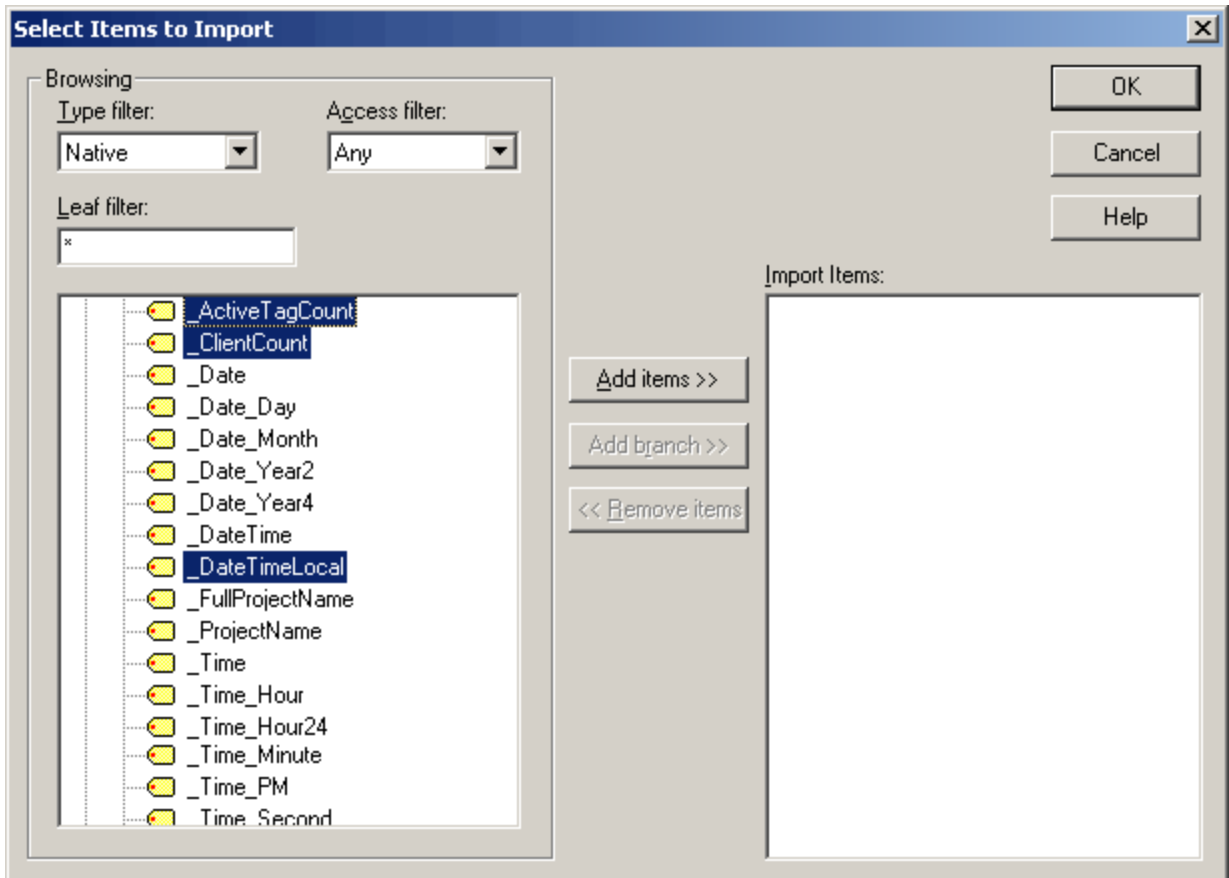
Select Items to Import

Browsing

Type filter:

Native

Access filter:

Any

Leaf filter:

*

_ActiveTagCount
_ClientCount
_Date
_Date_Day
_Date_Month
_Date_Year2
_Date_Year4
_DateTime
_DateTimeLocal
_FullProjectName
_ProjectName
_Time
_Time_Hour
_Time_Hour24
_Time_Minute
_Time_PM
_Time_Second

Add items >>

Add branch >>

<< Remove items

Import Items:

OK

Cancel

Help